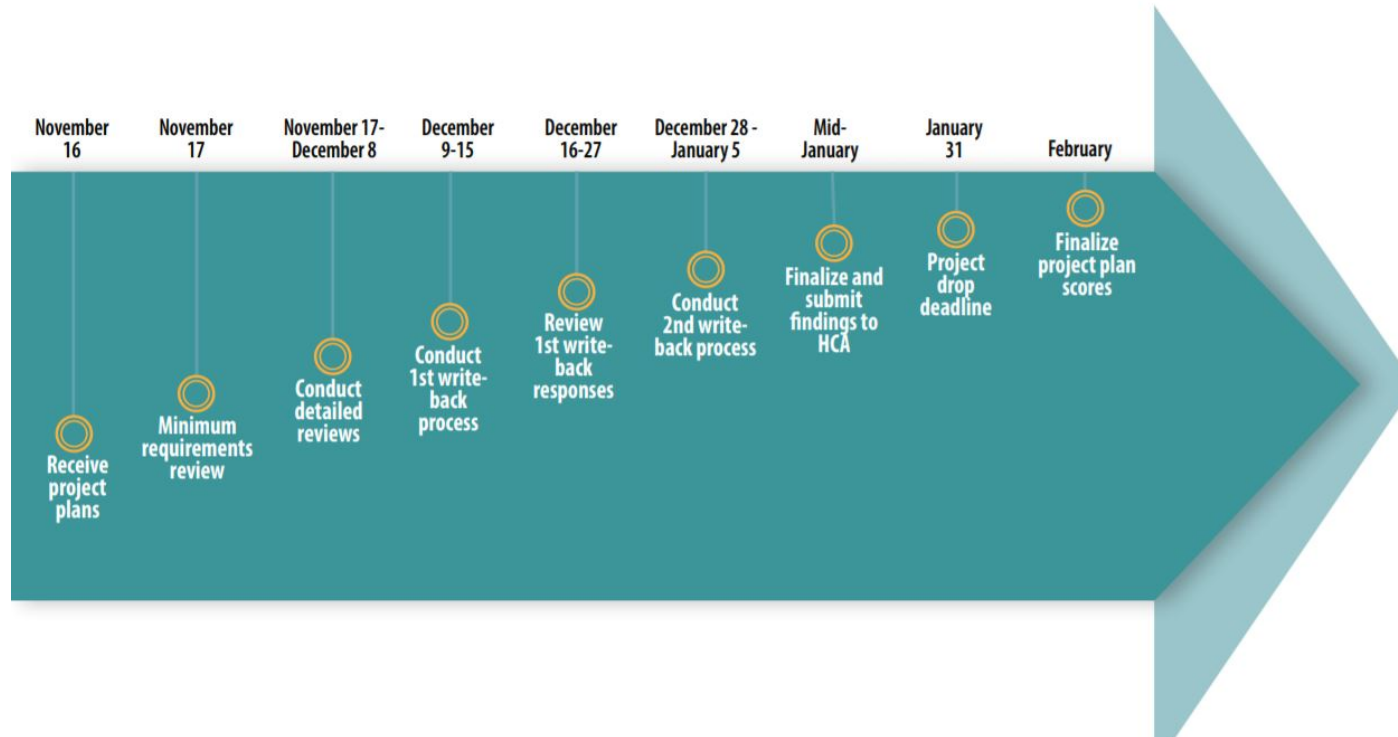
November 16

Receive project plans

November 17

Minimum requirements review

November 17-December 8

Conduct detailed reviews

December 9-15

Conduct 1st write-back process

December 16-27

Review 1st write-back responses

December 28 - January 5

Conduct 2nd write-back process

Mid-January

Finalize and submit findings to HCA

January 31

Project drop deadline

February

Finalize project plan scores